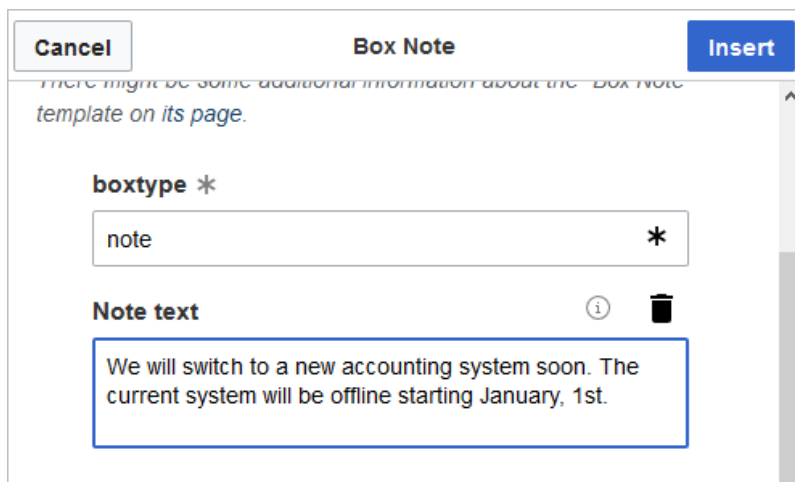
Cancel

Box Note

Insert

There might be some additional information about the "Box Note" template on its page.

boxtype *

note *

Note text

We will switch to a new accounting system soon. The current system will be offline starting January, 1st.